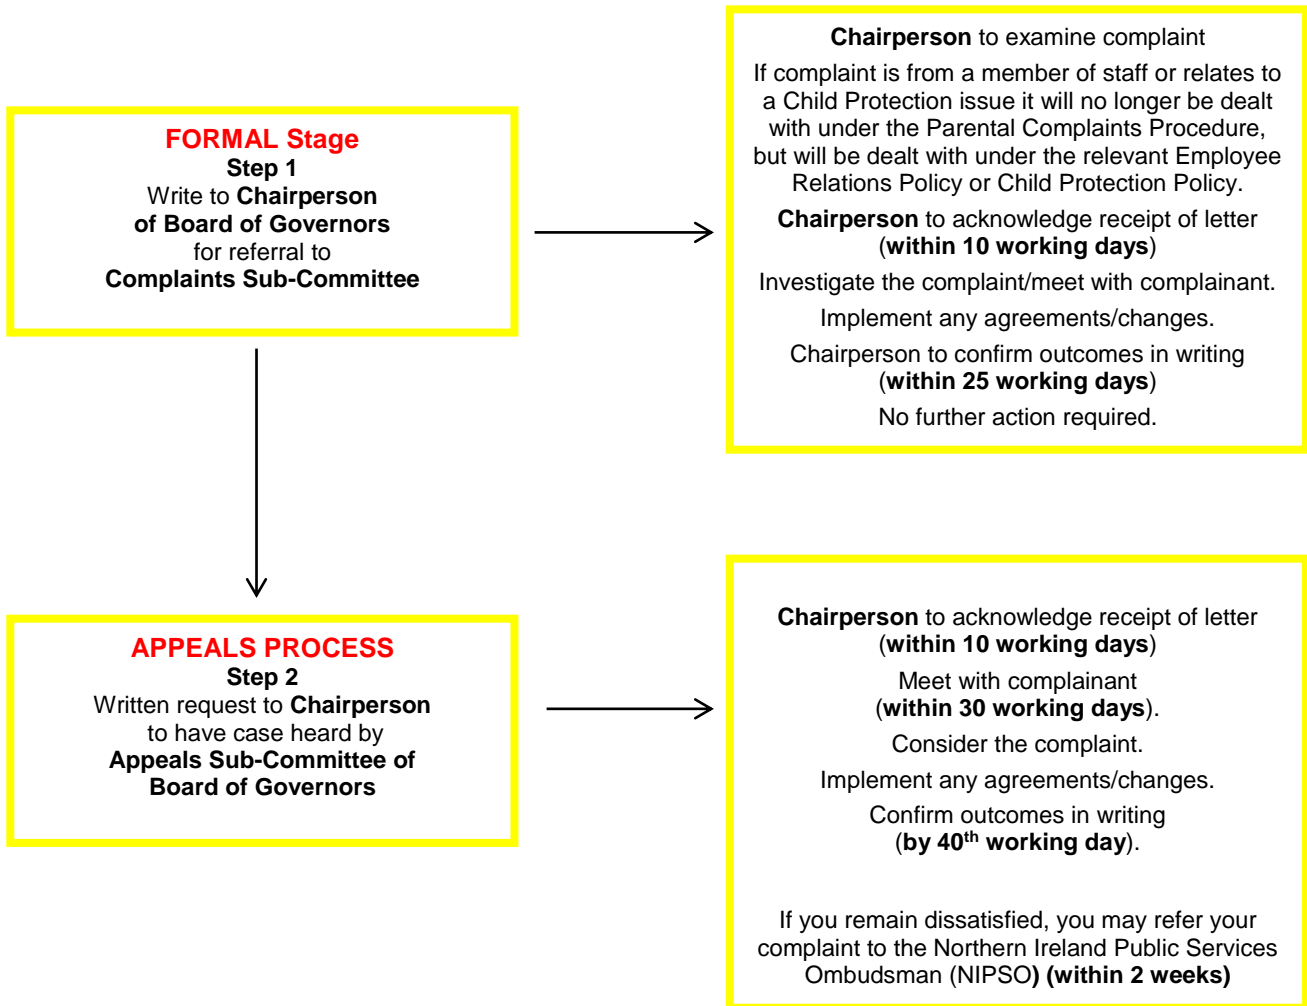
FORMAL Stage
Step 1
Write to Chairperson of Board of Governors for referral to Complaints Sub-Committee

Chairperson to examine complaint

If complaint is from a member of staff or relates to a Child Protection issue it will no longer be dealt with under the Parental Complaints Procedure, but will be dealt with under the relevant Employee Relations Policy or Child Protection Policy.

Chairperson to acknowledge receipt of letter (within 10 working days)

Investigate the complaint/meet with complainant.

Implement any agreements/changes.

Chairperson to confirm outcomes in writing (within 25 working days)

No further action required.

APPEALS PROCESS
Step 2
Written request to Chairperson to have case heard by Appeals Sub-Committee of Board of Governors

Chairperson to acknowledge receipt of letter (within 10 working days)

Meet with complainant (within 30 working days).

Consider the complaint.

Implement any agreements/changes.

Confirm outcomes in writing (by 40$^{th}$ working day).

If you remain dissatisfied, you may refer your complaint to the Northern Ireland Public Services Ombudsman (NIPSO) (within 2 weeks)